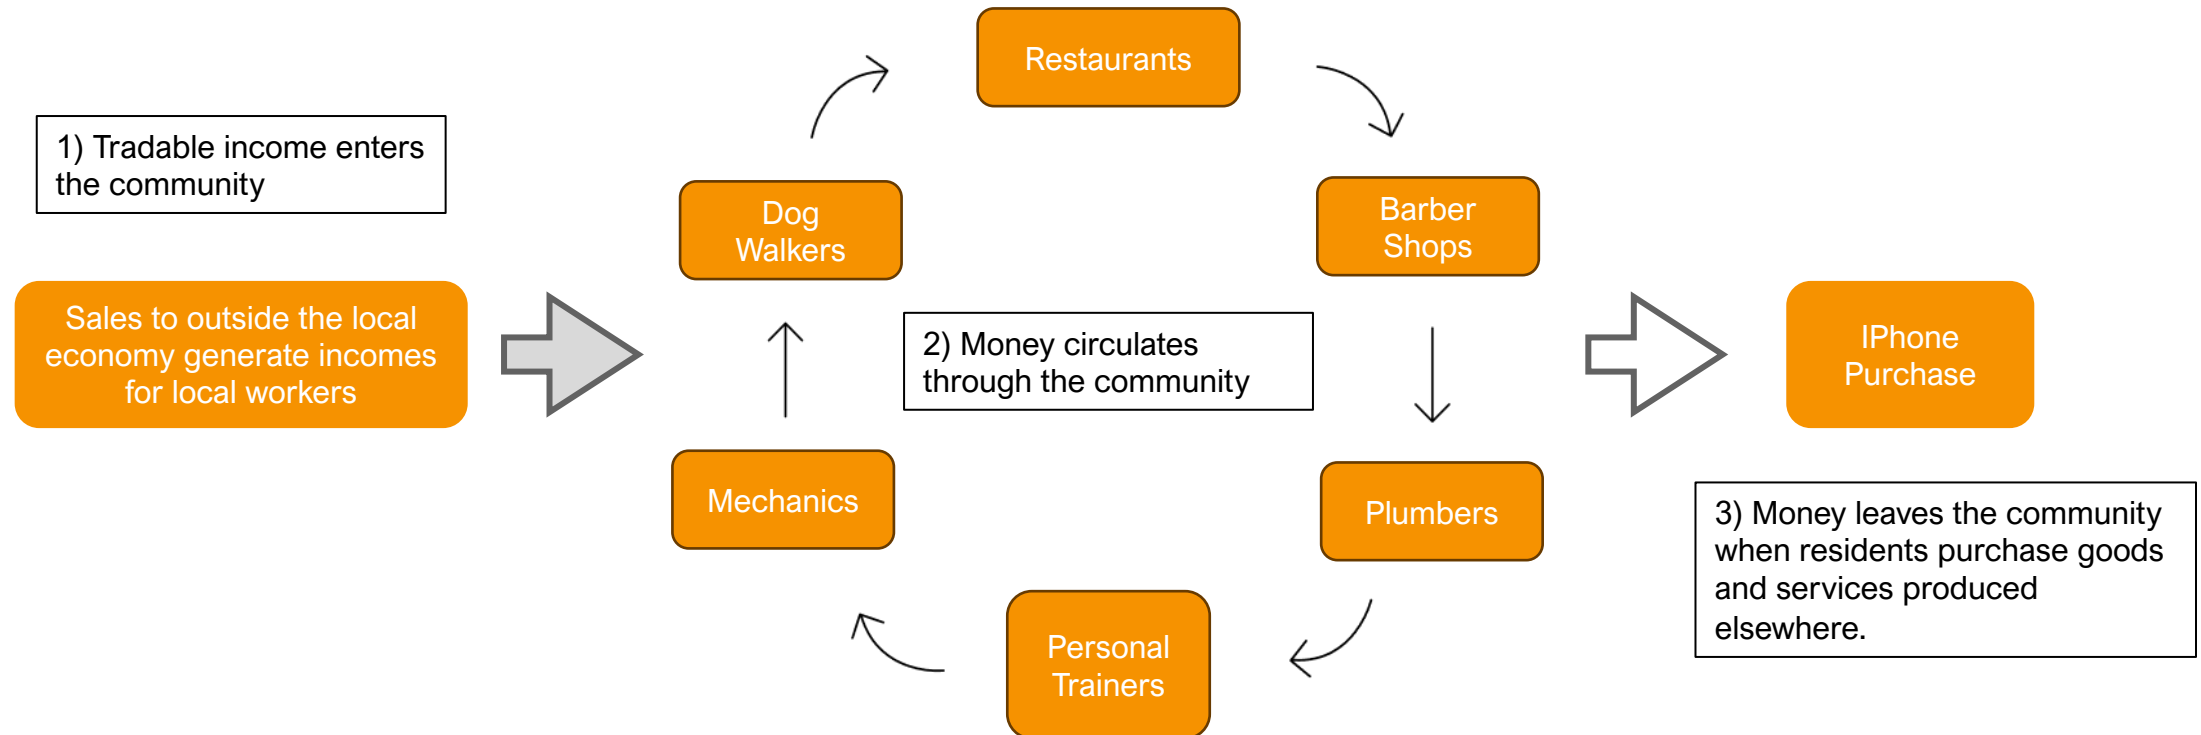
1) Tradable income enters the community

Sales to outside the local economy generate incomes for local workers

Restaurants

Dog Walkers

Barber Shops

2) Money circulates through the community

Mechanics

Plumbers

Personal Trainers

IPhone Purchase

3) Money leaves the community when residents purchase goods and services produced elsewhere.